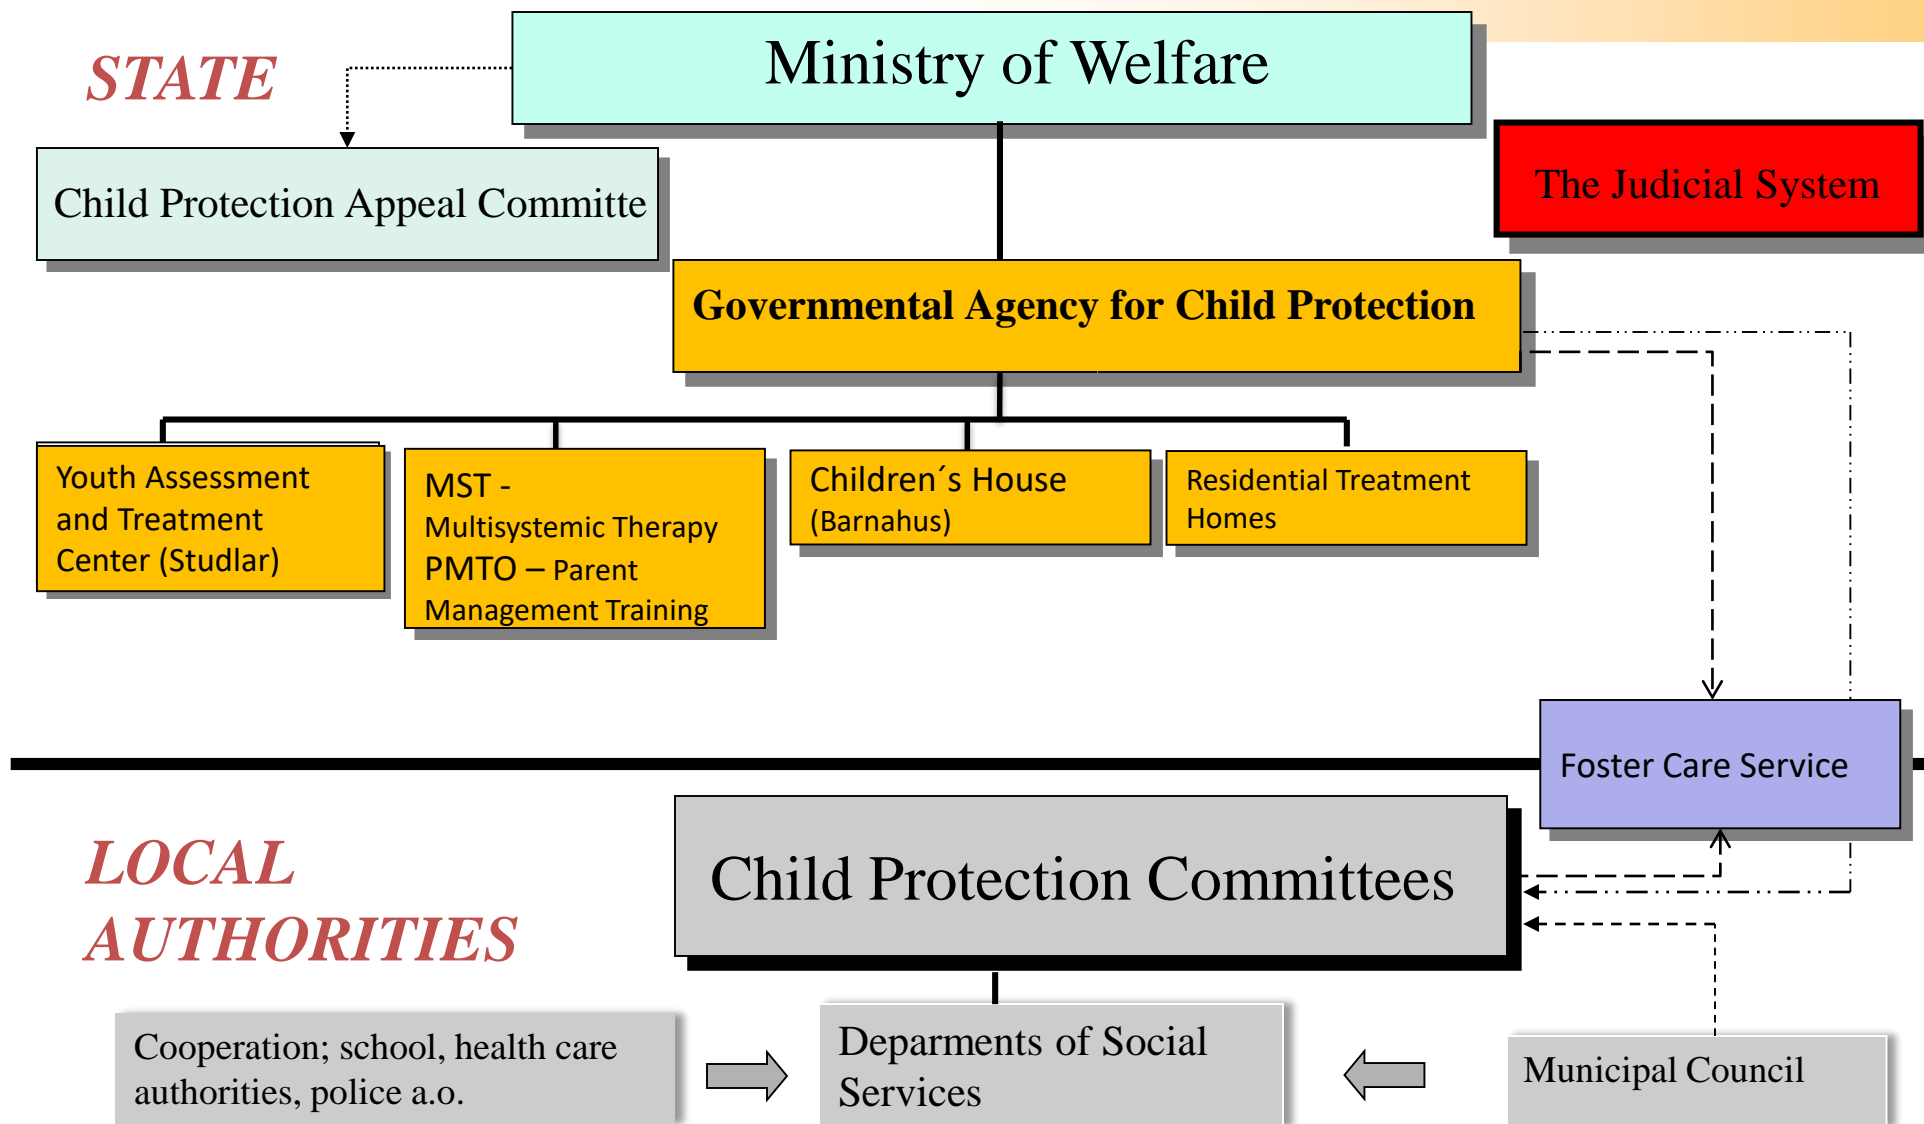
STATE

Ministry of Welfare

Child Protection Appeal Committe

The Judicial System

Governmental Agency for Child Protection

Youth Assessment and Treatment Center (Studlar)

MST - Multisystemic Therapy PMTO – Parent Management Training

Children´s House (Barnahus)

Residential Treatment Homes

Foster Care Service

LOCAL AUTHORITIES

Child Protection Committees

Cooperation; school, health care authorities, police a.o.

Deparments of Social Services

Municipal Council